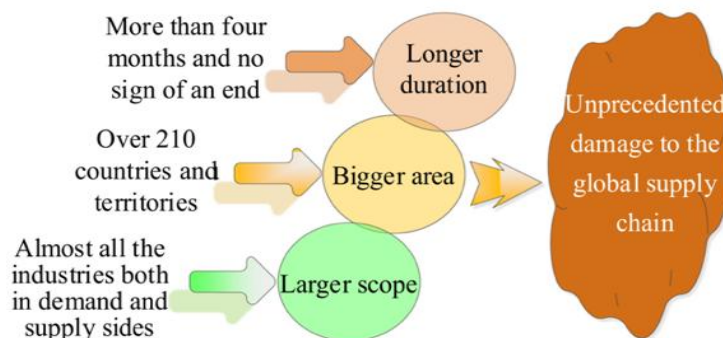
More than four months and no sign of an end

Longer duration

Over 210 countries and territories

Bigger area

Almost all the industries both in demand and supply sides

Larger scope

Unprecedented damage to the global supply chain